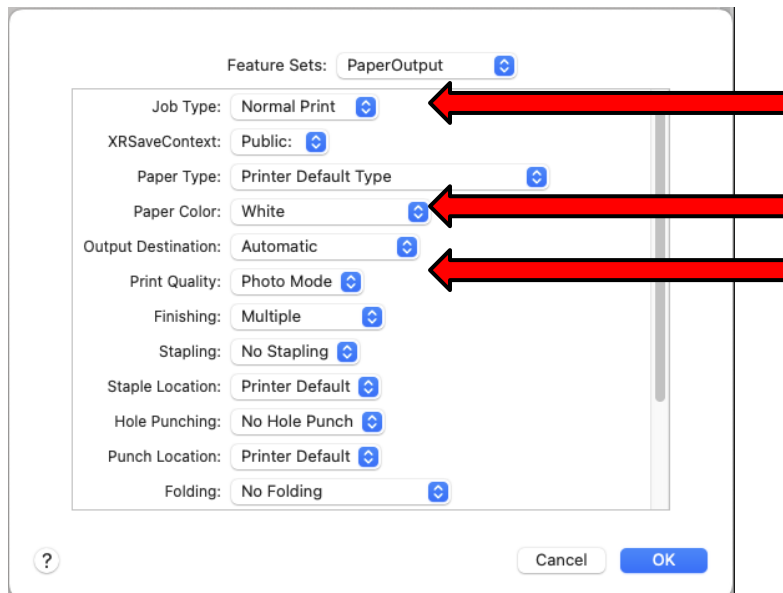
Feature Sets: PaperOutput

Job Type: Normal Print

XRSaveContext: Public:

Paper Type: Printer Default Type

Paper Color: White

Output Destination: Automatic

Print Quality: Photo Mode

Finishing: Multiple

Stapling: No Stapling

Staple Location: Printer Default

Hole Punching: No Hole Punch

Punch Location: Printer Default

Folding: No Folding

?

Cancel

OK